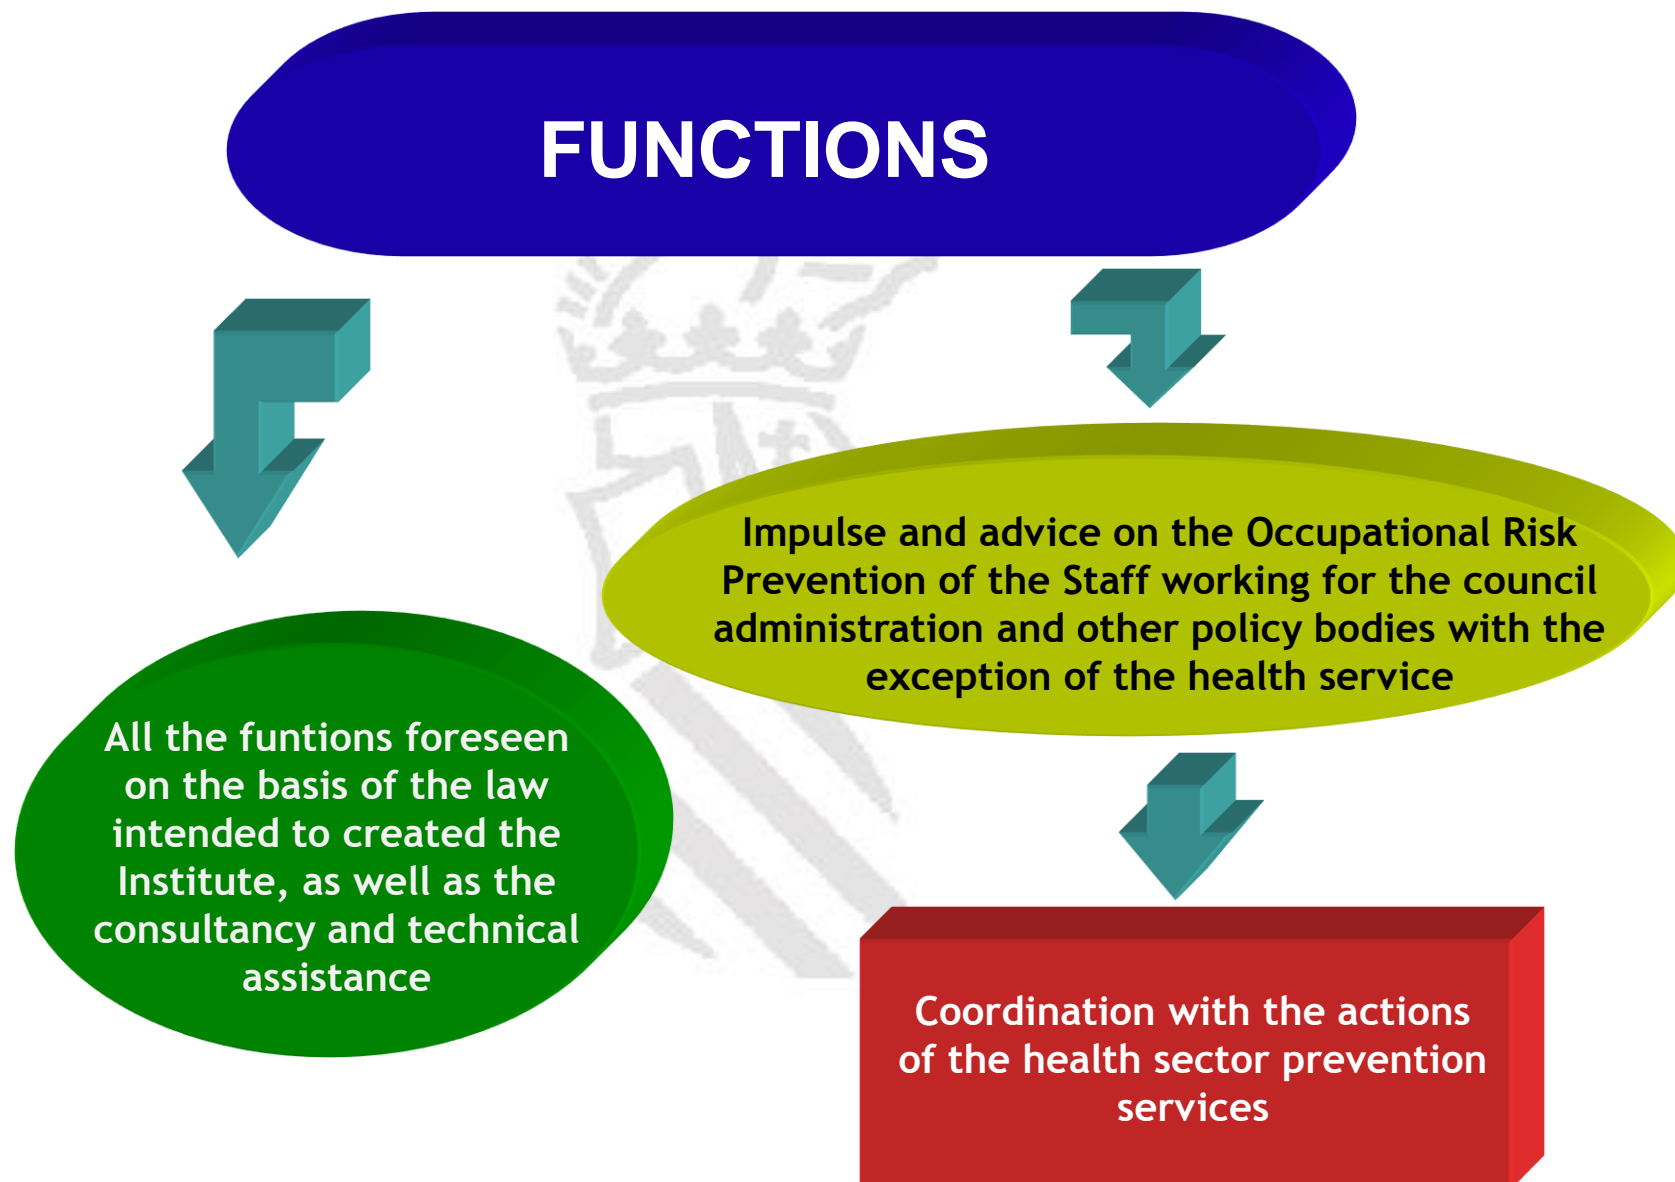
FUNCTIONS

Impulse and advice on the Occupational Risk Prevention of the Staff working for the council administration and other policy bodies with the exception of the health service

All the funtions foreseen on the basis of the law intended to created the Institute, as well as the consultancy and technical assistance

Coordination with the actions of the health sector prevention services